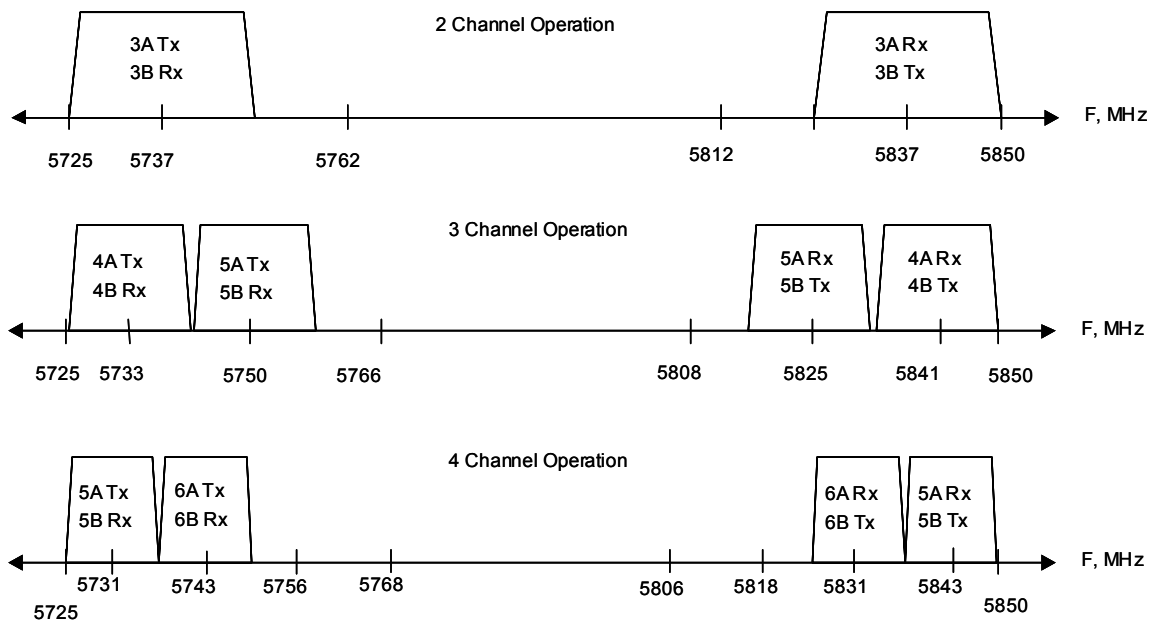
2 Channel Operation

3A Tx
3B Rx

3A Rx
3B Tx

F, MHz

5725 5737 5762 5812 5837 5850

3 Channel Operation

4A Tx
4B Rx

5A Tx
5B Rx

5A Rx
5B Tx

4A Rx
4B Tx

F, MHz

5725 5733 5750 5766 5808 5825 5841 5850

4 Channel Operation

5A Tx
5B Rx

6A Tx
6B Rx

6A Rx
6B Tx

5A Rx
5B Tx

F, MHz

5731 5743 5756 5768 5806 5818 5831 5843
5725 5850